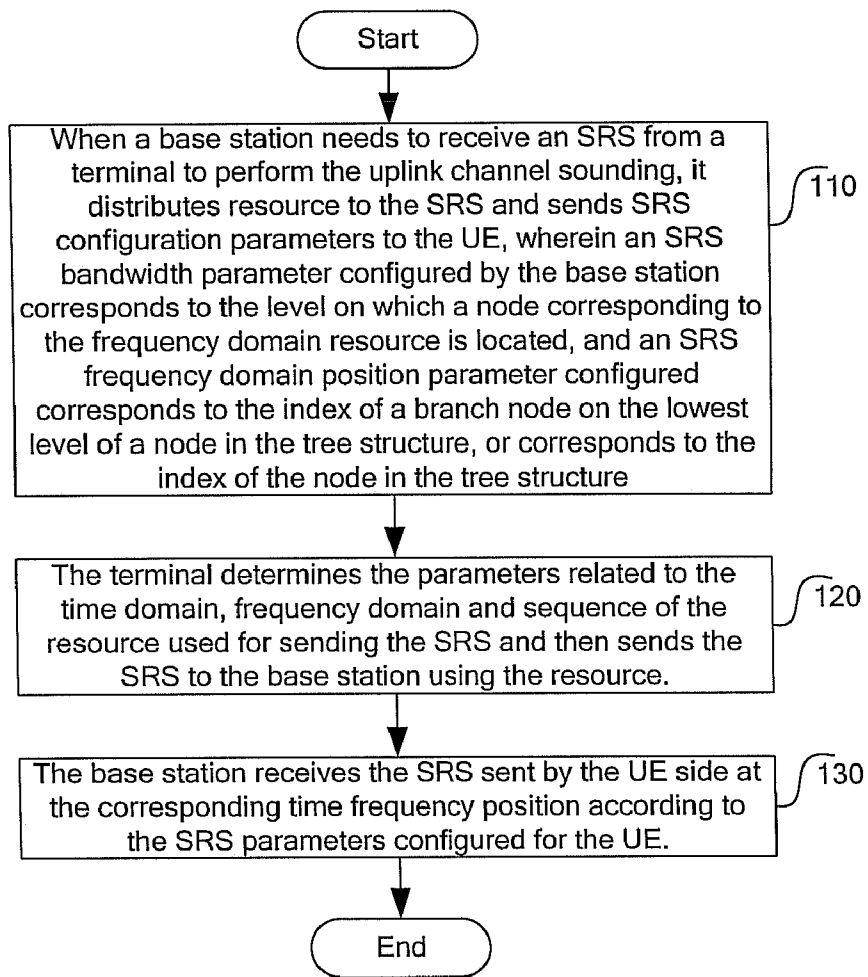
Start

When a base station needs to receive an SRS from a terminal to perform the uplink channel sounding, it distributes resource to the SRS and sends SRS configuration parameters to the UE, wherein an SRS bandwidth parameter configured by the base station corresponds to the level on which a node corresponding to the frequency domain resource is located, and an SRS frequency domain position parameter configured corresponds to the index of a branch node on the lowest level of a node in the tree structure, or corresponds to the index of the node in the tree structure

110

The terminal determines the parameters related to the time domain, frequency domain and sequence of the resource used for sending the SRS and then sends the SRS to the base station using the resource.

120

The base station receives the SRS sent by the UE side at the corresponding time frequency position according to the SRS parameters configured for the UE.

130

End